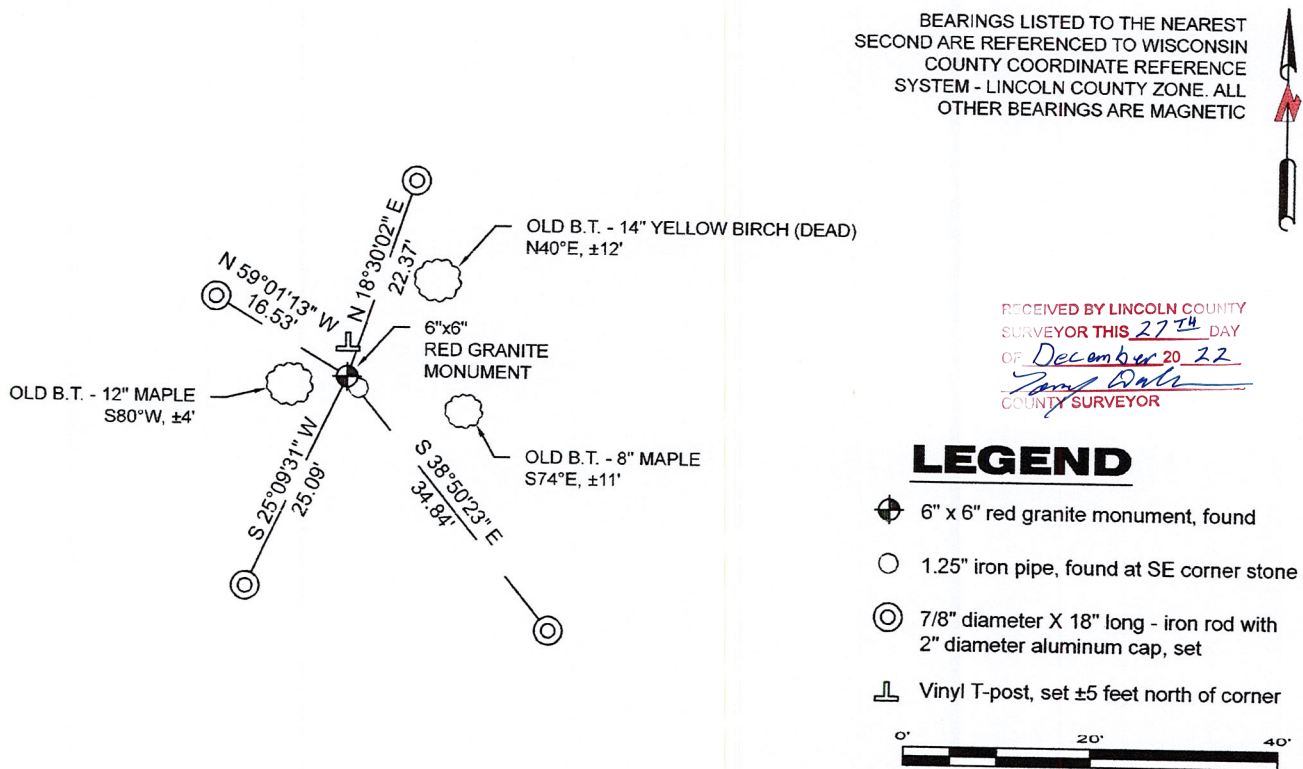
BEARINGS LISTED TO THE NEAREST SECOND ARE REFERENCED TO WISCONSIN COUNTY COORDINATE REFERENCE SYSTEM - LINCOLN COUNTY ZONE. ALL OTHER BEARINGS ARE MAGNETIC

N

OLD B.T. - 14" YELLOW BIRCH (DEAD)
N40°E, ±12'

N 18°30'02" E
22.37'

N 59°01'13" W
16.53'

6"x6"
RED GRANITE
MONUMENT

OLD B.T. - 12" MAPLE
S80°W, ±4'

S 25°09'31" W
25.09'

S 38°50'23" E
34.84'

OLD B.T. - 8" MAPLE
S74°E, ±11'

RECEIVED BY LINCOLN COUNTY SURVEYOR THIS 27TH DAY OF December 20 22
Tony Dahl
COUNTY SURVEYOR

LEGEND

6" x 6" red granite monument, found

1.25" iron pipe, found at SE corner stone

7/8" diameter X 18" long - iron rod with 2" diameter aluminum cap, set

Vinyl T-post, set ±5 feet north of corner

0' 20' 40'